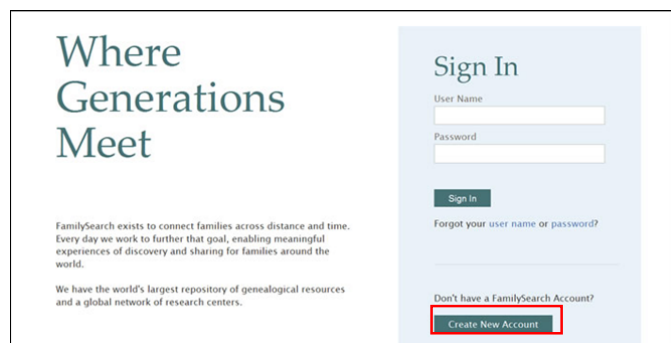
Where Generations Meet

FamilySearch exists to connect families across distance and time. Every day we work to further that goal, enabling meaningful experiences of discovery and sharing for families around the world.

We have the world's largest repository of genealogical resources and a global network of research centers.

Sign In

User Name

Password

Sign In

Forgot your user name or password?

Don't have a FamilySearch Account?

Create New Account